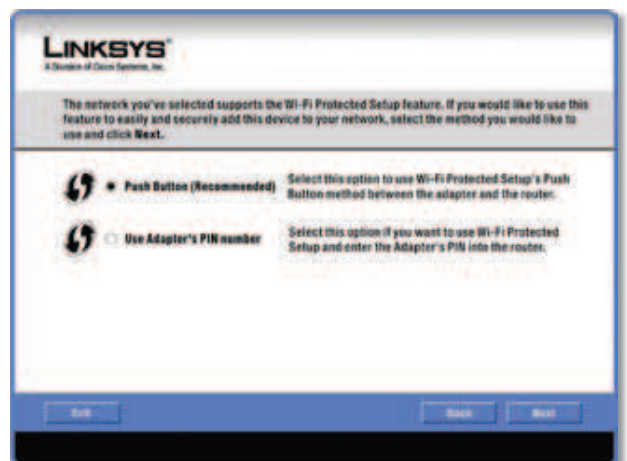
LINKSYS®
A Division of Cisco Systems, Inc.

The network you've selected supports the Wi-Fi Protected Setup feature. If you would like to use this feature to easily and securely add this device to your network, select the method you would like to use and click Next.

Push Button (Recommended) Select this option to use Wi-Fi Protected Setup's Push Button method between the adapter and the router.

Use Adapter's PIN number Select this option if you want to use Wi-Fi Protected Setup and enter the Adapter's PIN into the router.

Exit

Back Next